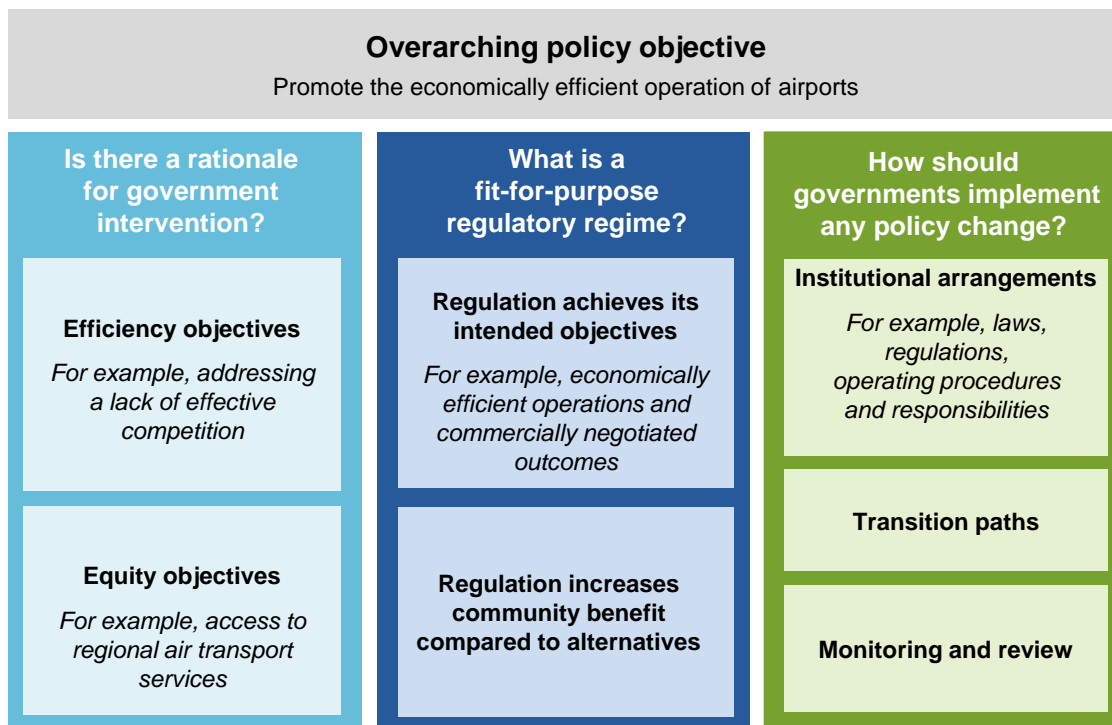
Overarching policy objective
Promote the economically efficient operation of airports

Is there a rationale for government intervention?

Efficiency objectives
For example, addressing a lack of effective competition

Equity objectives
For example, access to regional air transport services

What is a fit-for-purpose regulatory regime?

Regulation achieves its intended objectives
For example, economically efficient operations and commercially negotiated outcomes

Regulation increases community benefit compared to alternatives

How should governments implement any policy change?

Institutional arrangements
For example, laws, regulations, operating procedures and responsibilities

Transition paths

Monitoring and review